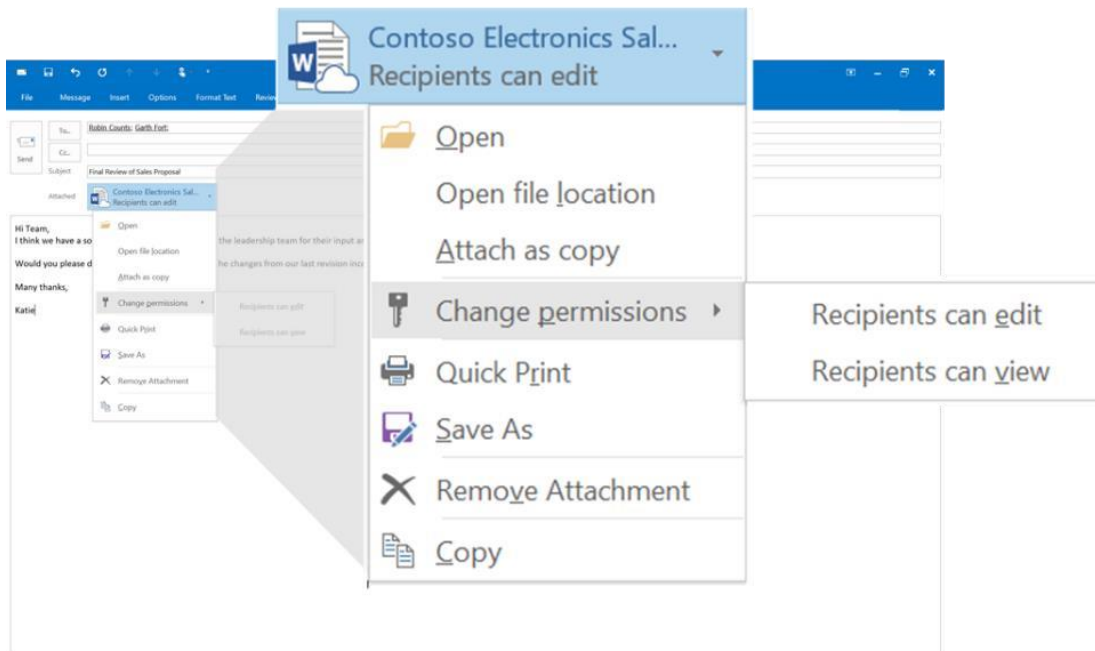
File Message Insert Options Format Text Review

Send

To...
Robin Counts; Garth Fort;

Cc...

Subject
Final Review of Sales Proposal

Attached
Contoso Electronics Sal...
Recipients can edit

Hi Team,
I think we have a so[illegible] the leadership team for their input ar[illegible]

Would you please d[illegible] he changes from our last revision inc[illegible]

Many thanks,

Katie

Open
Open file location
Attach as copy
Change permissions
Quick Print
Save As
Remove Attachment
Copy

Recipients can edit
Recipients can view

Contoso Electronics Sal...
Recipients can edit

Open
Open file location
Attach as copy
Change permissions
Quick Print
Save As
Remove Attachment
Copy

Recipients can edit
Recipients can view